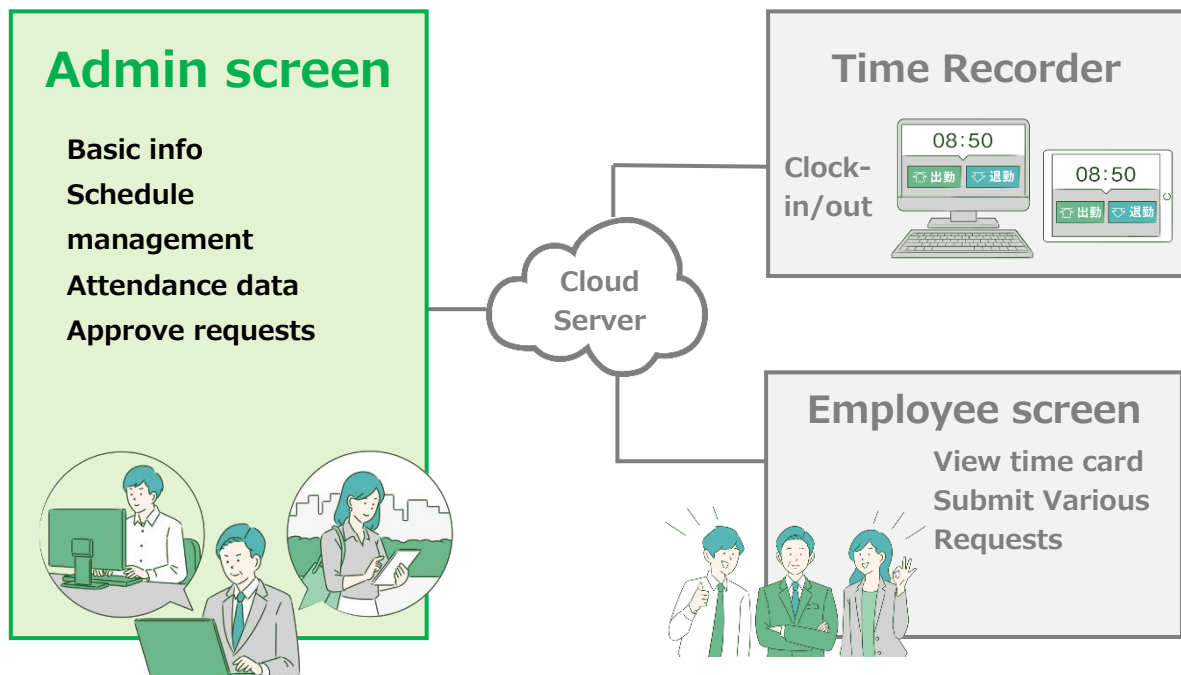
Admin screen

Basic info
Schedule management
Attendance data
Approve requests

Cloud Server

Time Recorder

Clock-in/out

08:50
出勤 退勤

08:50
出勤 退勤

Employee screen

View time card
Submit Various Requests